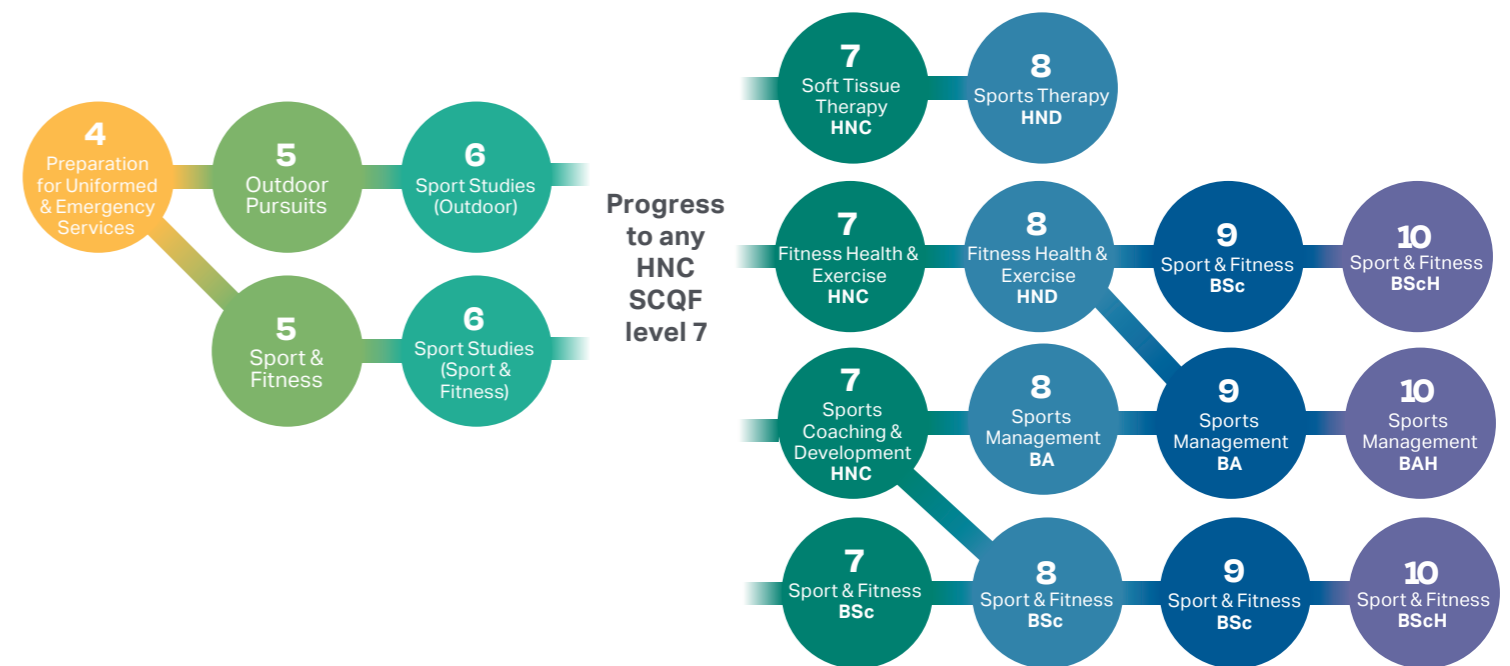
4
Preparation for Uniformed & Emergency Services

5
Outdoor Pursuits

6
Sport Studies (Outdoor)

5
Sport & Fitness

6
Sport Studies (Sport & Fitness)

Progress to any HNC SCQF level 7

7
Soft Tissue Therapy
HNC

8
Sports Therapy
HND

7
Fitness Health & Exercise
HNC

8
Fitness Health & Exercise
HND

9
Sport & Fitness
BSc

10
Sport & Fitness
BScH

7
Sports Coaching & Development
HNC

8
Sports Management
BA

9
Sports Management
BA

10
Sports Management
BAH

7
Sport & Fitness
BSc

8
Sport & Fitness
BSc

9
Sport & Fitness
BSc

10
Sport & Fitness
BScH